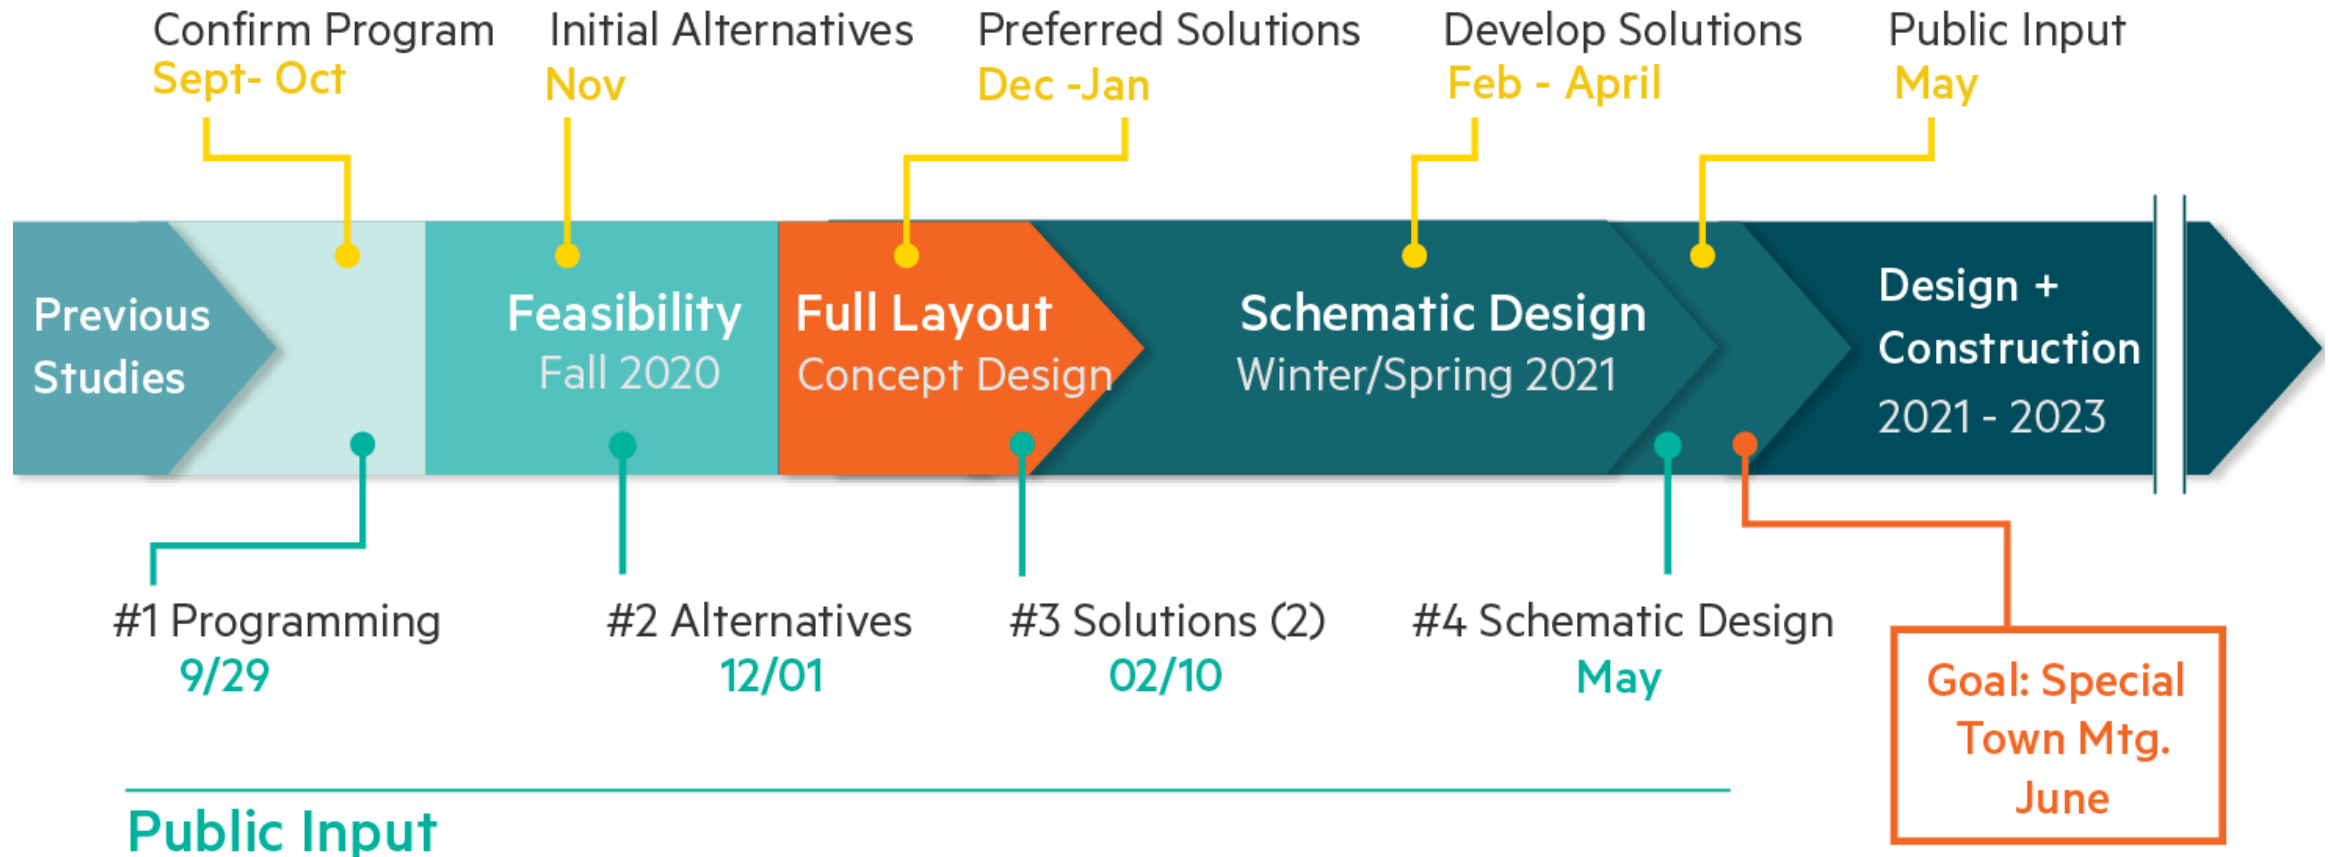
Confirm Program
Sept- Oct

Initial Alternatives
Nov

Preferred Solutions
Dec -Jan

Develop Solutions
Feb - April

Public Input
May

Previous Studies

Feasibility
Fall 2020

Full Layout
Concept Design

Schematic Design
Winter/Spring 2021

Design + Construction
2021 - 2023

#1 Programming
9/29

#2 Alternatives
12/01

#3 Solutions (2)
02/10

#4 Schematic Design
May

Goal: Special Town Mtg. June

Public Input